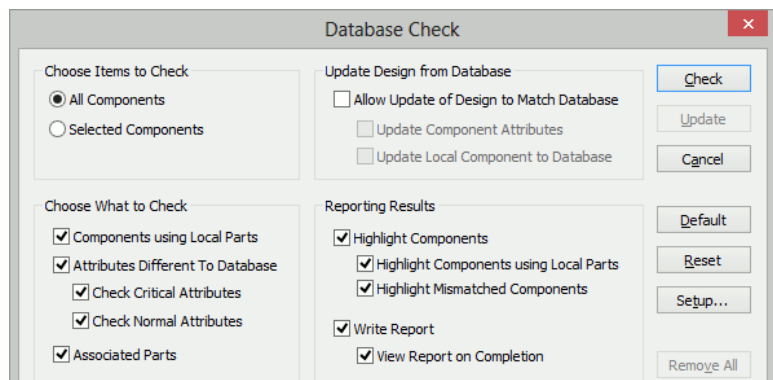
Database Check

Choose Items to Check
All Components
Selected Components

Update Design from Database
Allow Update of Design to Match Database
Update Component Attributes
Update Local Component to Database

Check
Update
Cancel

Choose What to Check
Components using Local Parts
Attributes Different To Database
Check Critical Attributes
Check Normal Attributes
Associated Parts

Reporting Results
Highlight Components
Highlight Components using Local Parts
Highlight Mismatched Components
Write Report
View Report on Completion

Default
Reset
Setup...
Remove All